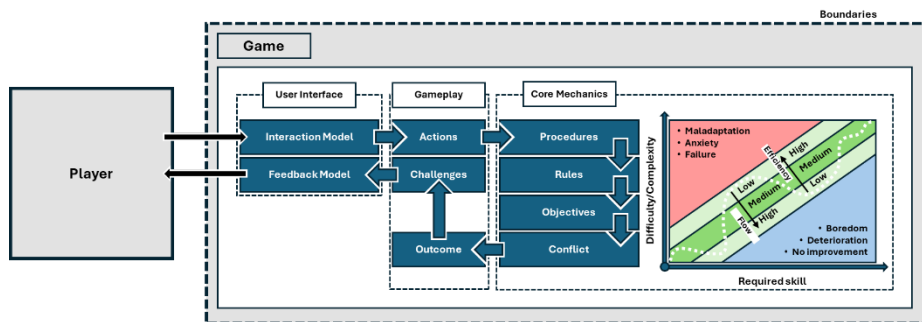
Boundaries

Game

Player

User Interface

Interaction Model

Feedback Model

Gameplay

Actions

Challenges

Outcome

Core Mechanics

Procedures

Rules

Objectives

Conflict

Difficulty/Complexity

• Maladaptation
• Anxiety
• Failure

Efficiency

High

Medium

Low

Low

Medium

High

Flow

• Boredom
• Deterioration
• No improvement

Required skill